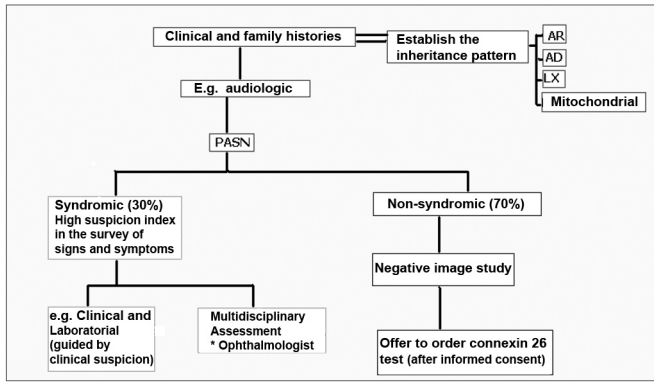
Clinical and family histories

Establish the inheritance pattern

AR

AD

LX

Mitochondrial

E.g. audiologic

PASN

Syndromic (30%) High suspicion index in the survey of signs and symptoms

Non-syndromic (70%)

Negative image study

e.g. Clinical and Laboratorial (guided by clinical suspicion)

Multidisciplinary Assessment * Ophthalmologist

Offer to order connexin 26 test (after informed consent)